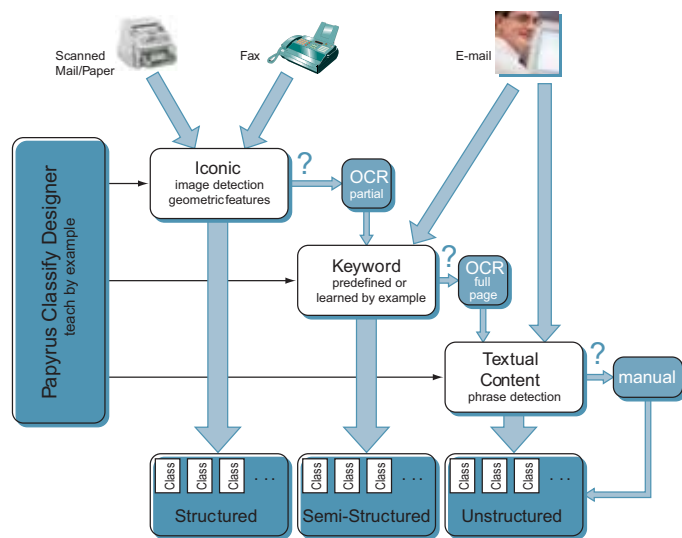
Scanned Mail/Paper

Fax

E-mail

Papyrus Classify Designer
teach by example

Iconic
image detection
geometricfeatures

?

OCR
partial

Keyword
predefined or
learned by example

?

OCR
full
page

Textual
Content
phrase detection

?

manual

Class Class Class . . .

Structured

Class Class Class . . .

Semi-Structured

Class Class Class . . .

Unstructured